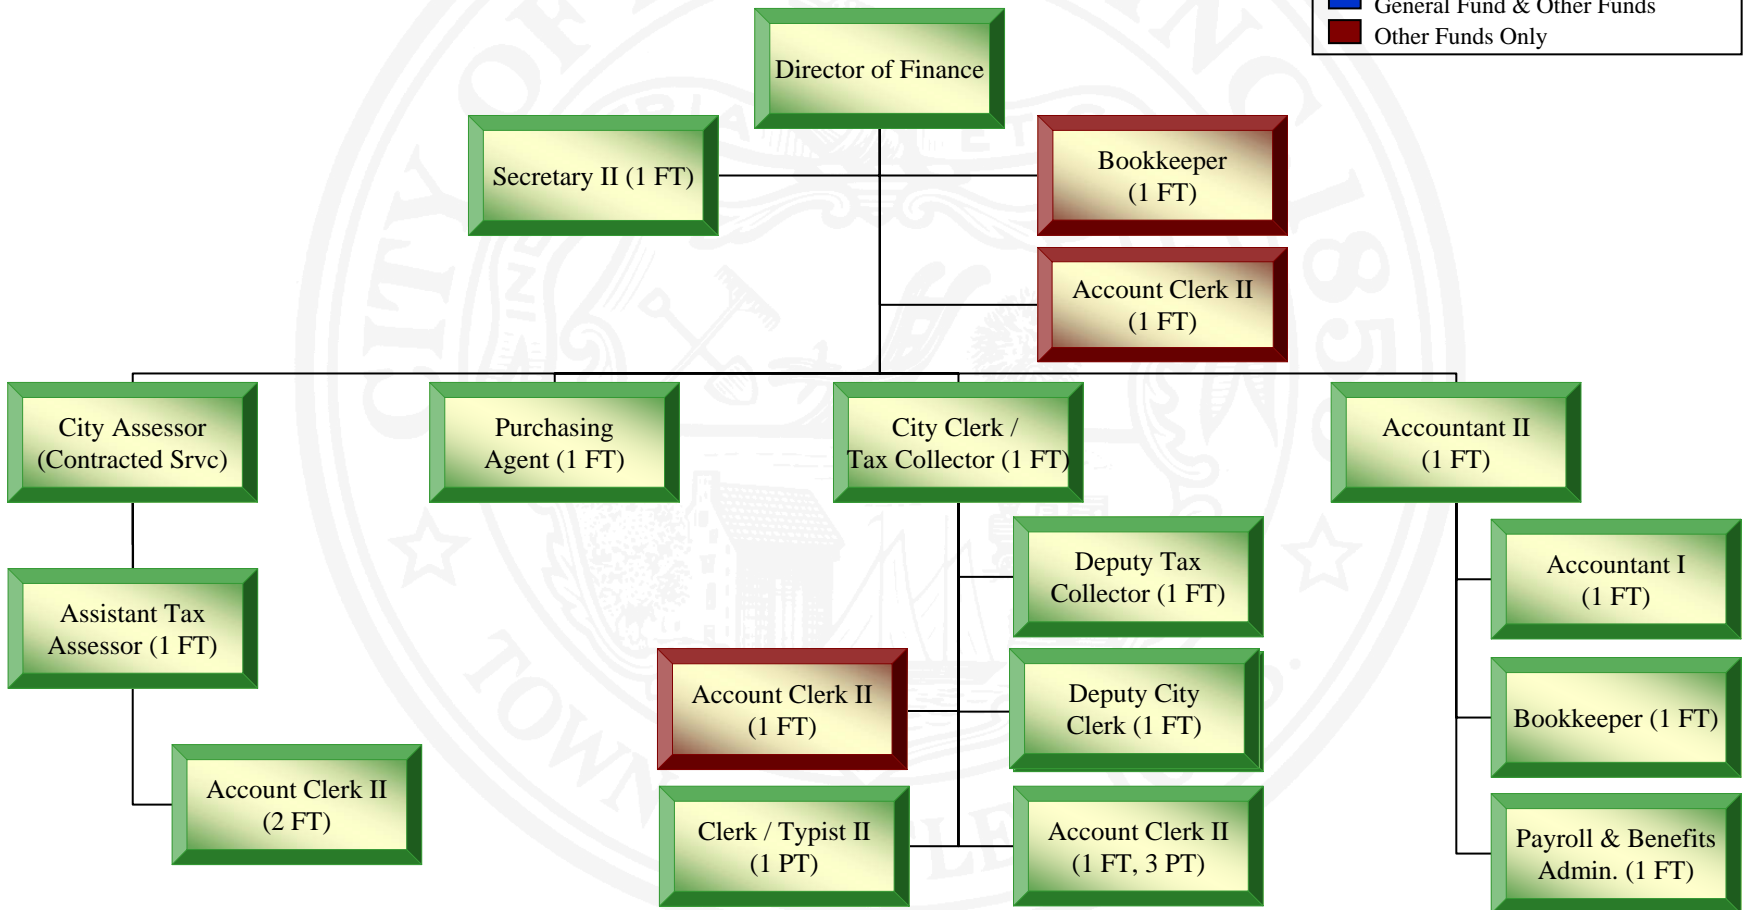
General Fund & Other Funds
Other Funds Only

Director of Finance

Secretary II (1 FT)

Bookkeeper (1 FT)

Account Clerk II (1 FT)

City Assessor (Contracted Srvc)

Purchasing Agent (1 FT)

City Clerk / Tax Collector (1 FT)

Accountant II (1 FT)

Assistant Tax Assessor (1 FT)

Account Clerk II (2 FT)

Deputy Tax Collector (1 FT)

Account Clerk II (1 FT)

Deputy City Clerk (1 FT)

Clerk / Typist II (1 PT)

Account Clerk II (1 FT, 3 PT)

Accountant I (1 FT)

Bookkeeper (1 FT)

Payroll & Benefits Admin. (1 FT)